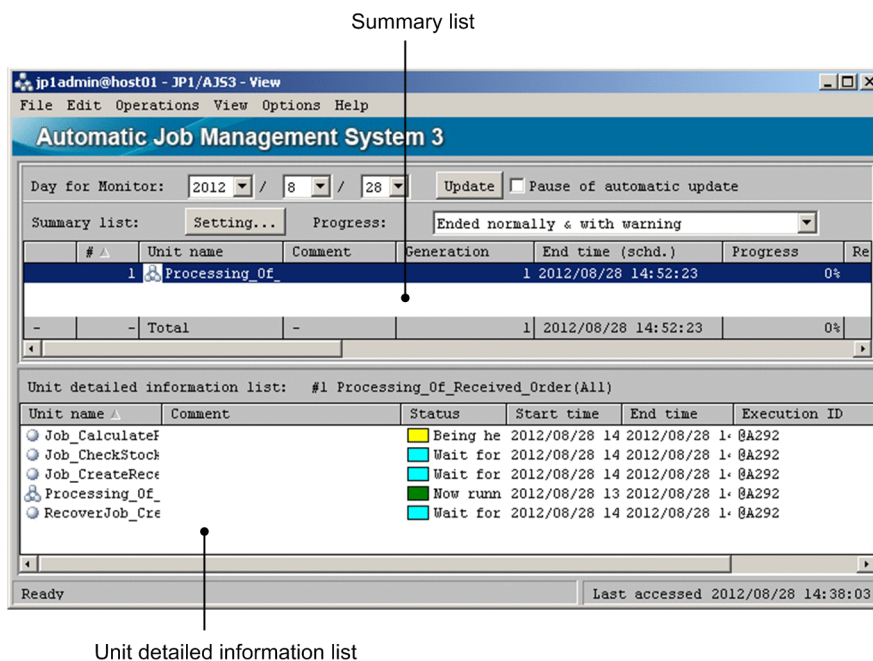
Summary list

jp1admin@host01 - JP1/AJS3 - View

File Edit Operations View Options Help

Automatic Job Management System 3

Day for Monitor: 2012 / 8 / 28 Update Pause of automatic update

Summary list: Setting... Progress: Ended normally & with warning

| | # | Unit name | Comment | Generation | End time (schd.) | Progress | Re |
|---|---|---|---|---|---|---|---|
| | 1 | Processing_Of_ | | 1 | 2012/08/28 14:52:23 | 0% | |
| - | - | Total | - | 1 | 2012/08/28 14:52:23 | 0% | |

Unit detailed information list: #1 Processing_Of_Received_Order(All)

| Unit name | Comment | Status | Start time | End time | Execution ID |
|---|---|---|---|---|---|
| Job_CalculateF | | Being he | 2012/08/28 14 | 2012/08/28 14 | @A292 |
| Job_CheckStock | | Wait for | 2012/08/28 14 | 2012/08/28 14 | @A292 |
| Job_CreateRece | | Wait for | 2012/08/28 14 | 2012/08/28 14 | @A292 |
| Processing_Of_ | | Now runn | 2012/08/28 13 | 2012/08/28 14 | @A292 |
| RecoverJob_Cre | | Wait for | 2012/08/28 14 | 2012/08/28 14 | @A292 |

Ready

Last accessed 2012/08/28 14:38:03

Unit detailed information list